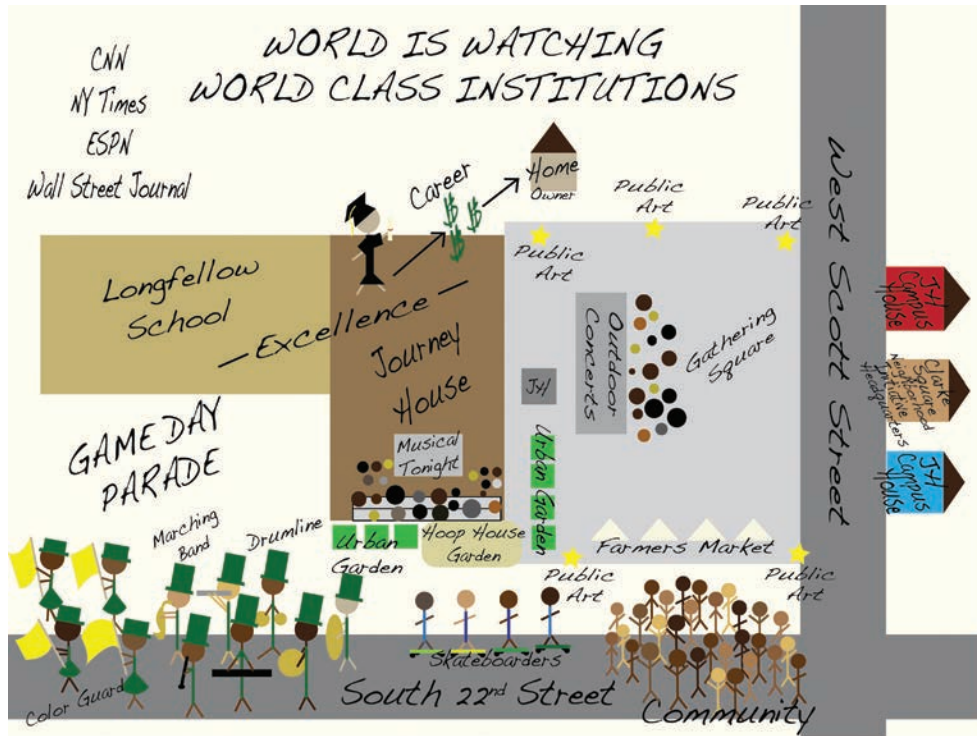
WORLD IS WATCHING
WORLD CLASS INSTITUTIONS

CNN
NY Times
ESPN
Wall Street Journal

Home
Owner

Career
$ $ $

Public Art

Public Art

Public Art

West Scott Street

JH Campus House

Clarke Square Neighborhood Initiative Headquarters

JH Campus House

Longfellow School

—Excellence—

Journey House

Outdoor Concerts

Gathering Square

JH

GAME DAY PARADE

Musical Tonight

Urban Garden

Urban Garden

Hoop House Garden

Farmers Market

Public Art

Public Art

Marching Band

Drumline

Color Guard

Skateboarders

South 22nd Street

Community